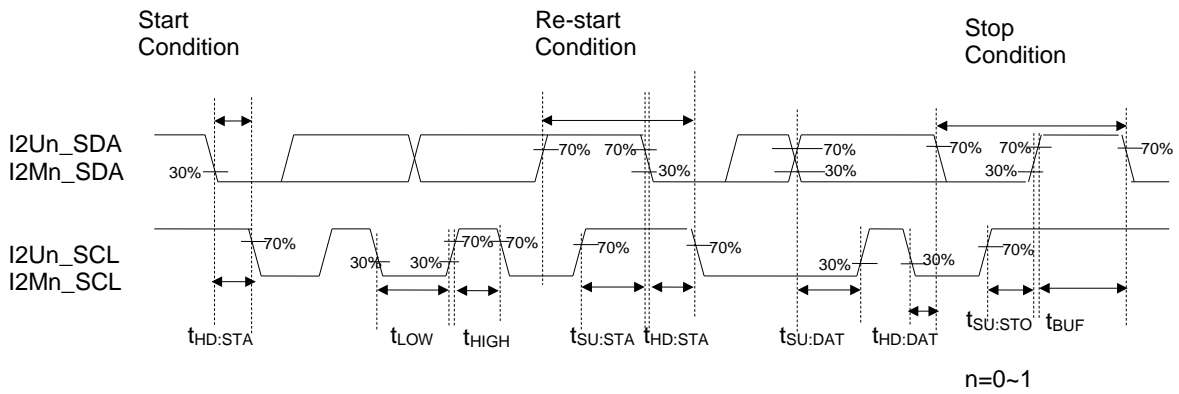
Start Condition

Re-start Condition

Stop Condition

I2Un_SDA
I2Mn_SDA

30%
70%
70%
30%
70%
30%
70%
70%
30%
70%

I2Un_SCL
I2Mn_SCL

70%
30%
30%
70%
70%
70%
70%
30%
30%
70%

$t_{HD:STA}$
$t_{LOW}$
$t_{HIGH}$
$t_{SU:STA}$
$t_{HD:STA}$
$t_{SU:DAT}$
$t_{HD:DAT}$
$t_{SU:STO}$
$t_{BUF}$

n=0~1